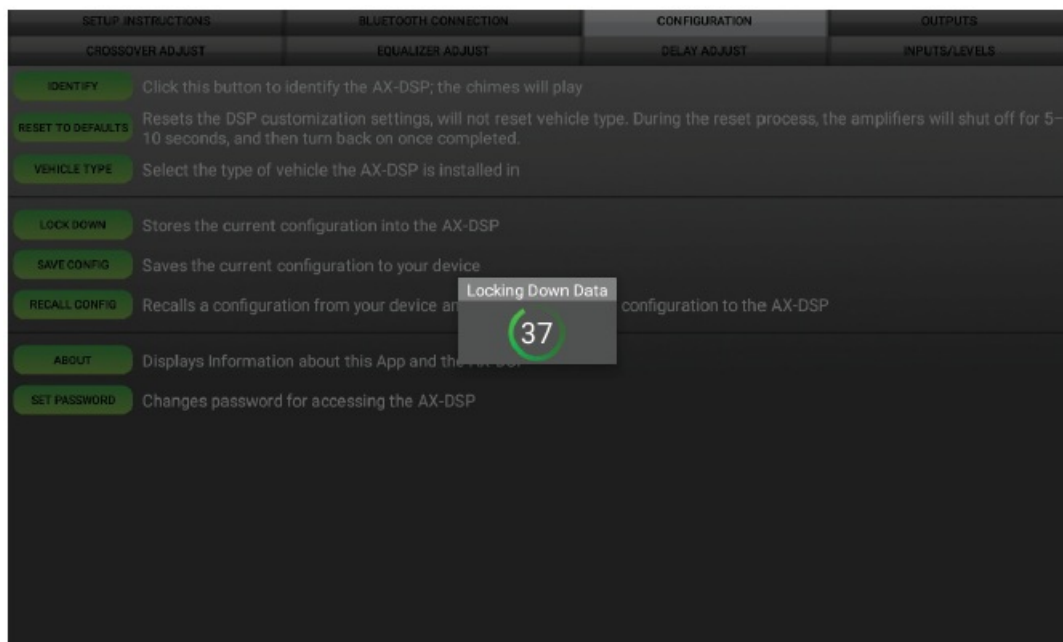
SETUP INSTRUCTIONS | BLUETOOTH CONNECTION | CONFIGURATION | OUTPUTS
CROSSOVER ADJUST | EQUALIZER ADJUST | DELAY ADJUST | INPUTS/LEVELS

IDENTIFY Click this button to identify the AX-DSP; the chimes will play

RESET TO DEFAULTS Resets the DSP customization settings, will not reset vehicle type. During the reset process, the amplifiers will shut off for 5–10 seconds, and then turn back on once completed.

VEHICLE TYPE Select the type of vehicle the AX-DSP is installed in

LOCK DOWN Stores the current configuration into the AX-DSP

SAVE CONFIG Saves the current configuration to your device

RECALL CONFIG Recalls a configuration from your device an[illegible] configuration to the AX-DSP

Locking Down Data
37

ABOUT Displays Information about this App and the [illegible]

SET PASSWORD Changes password for accessing the AX-DSP